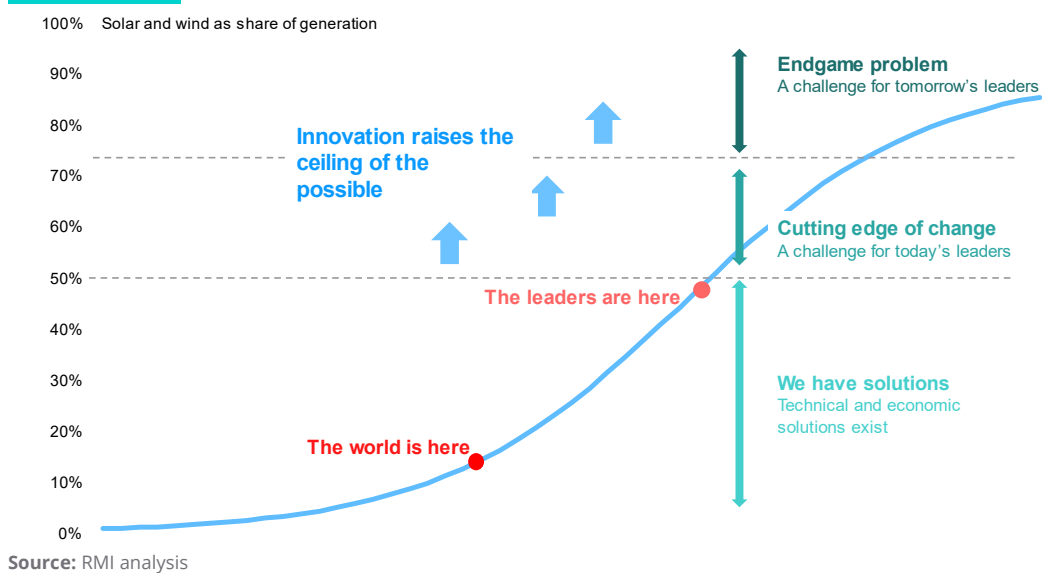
100% Solar and wind as share of generation
90%
80%
70%
60%
50%
40%
30%
20%
10%
0%

Innovation raises the ceiling of the possible

Endgame problem
A challenge for tomorrow's leaders

Cutting edge of change
A challenge for today's leaders

The leaders are here

We have solutions
Technical and economic solutions exist

The world is here

Source: RMI analysis